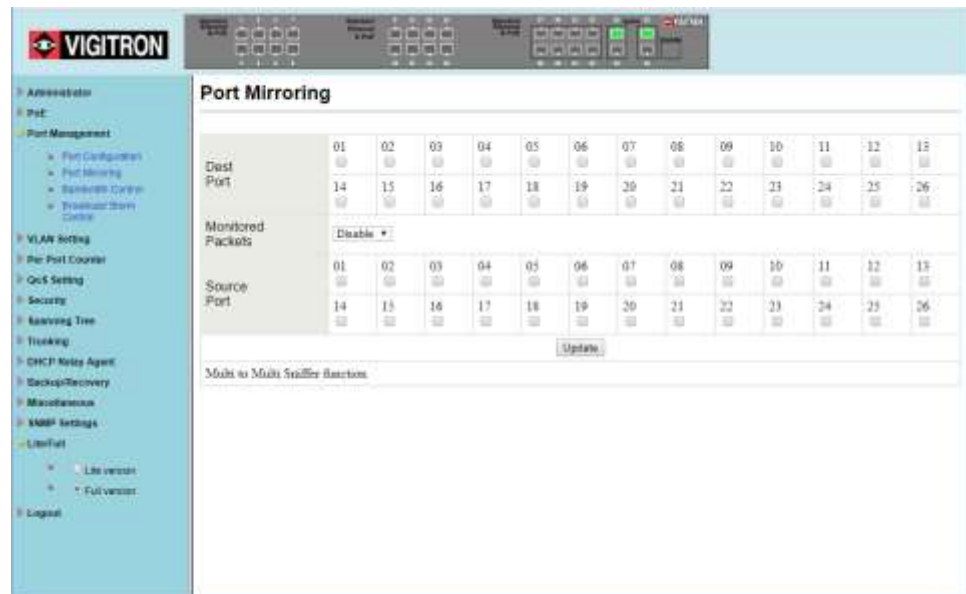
VIGITRON

Administrator
PoE
Port Management
Port Configuration
Port Mirroring
Bandwidth Control
Broadcast Storm Control
VLAN Setting
Per Port Counter
QoS Setting
Security
Spanning Tree
Trunking
DHCP Relay Agent
Backup/Recovery
Miscellaneous
SNMP Settings
Lite/Full
Lite version
Full version
Logout

Port Mirroring

| | | | | | | | | | | | | | |
|---|---|---|---|---|---|---|---|---|---|---|---|---|---|
| Dest Port | 01 | 02 | 03 | 04 | 05 | 06 | 07 | 08 | 09 | 10 | 11 | 12 | 13 |
| | 14 | 15 | 16 | 17 | 18 | 19 | 20 | 21 | 22 | 23 | 24 | 25 | 26 |
| Monitored Packets | Disable ▾ | | | | | | | | | | | | |
| Source Port | 01 | 02 | 03 | 04 | 05 | 06 | 07 | 08 | 09 | 10 | 11 | 12 | 13 |
| | 14 | 15 | 16 | 17 | 18 | 19 | 20 | 21 | 22 | 23 | 24 | 25 | 26 |

Update

Multi to Multi Sniffer function